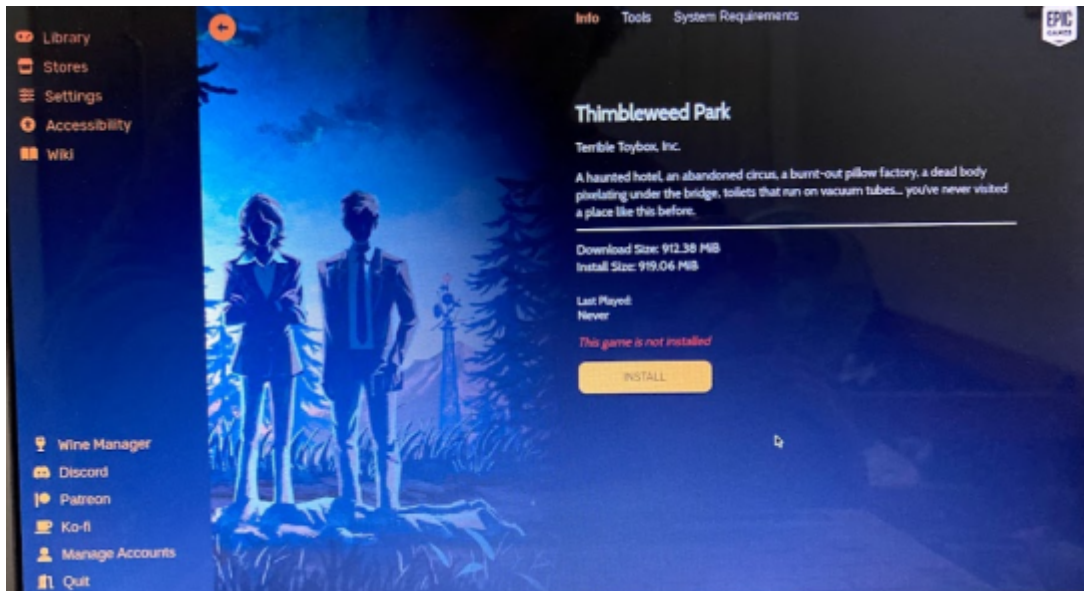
Library
Stores
Settings
Accessibility
Wiki

Info Tools System Requirements

EPIC GAMES

Thimbleweed Park

Terrible Toybox, Inc.

A haunted hotel, an abandoned circus, a burnt-out pillow factory, a dead body pixelating under the bridge, toilets that run on vacuum tubes... you've never visited a place like this before.

Download Size: 912.38 MiB
Install Size: 919.06 MiB

Last Played:
Never

This game is not installed

INSTALL

Wine Manager
Discord
Patreon
Ko-fi
Manage Accounts
Quit